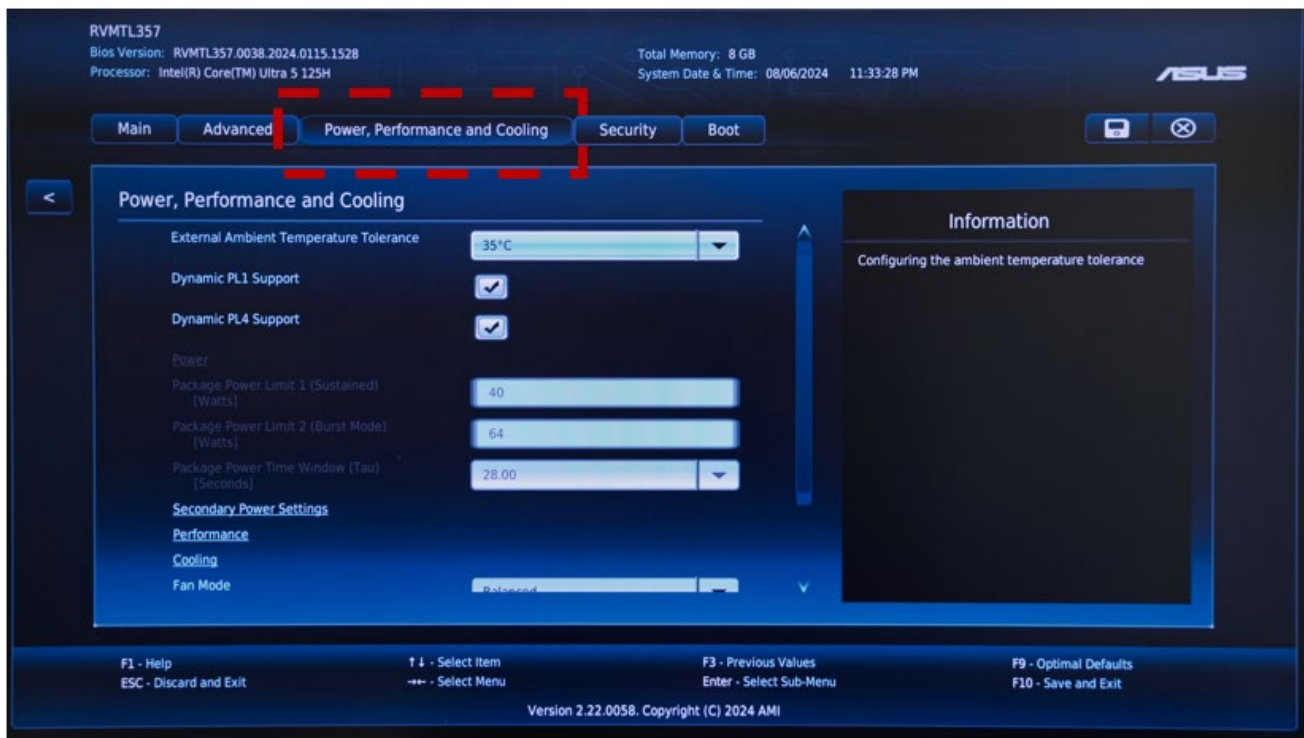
RVMTL357
Bios Version: RVMTL357.0038.2024.0115.1528
Processor: Intel(R) Core(TM) Ultra 5 125H

Total Memory: 8 GB
System Date & Time: 08/06/2024 11:33:28 PM

ASUS

Main | Advanced | Power, Performance and Cooling | Security | Boot

<

Power, Performance and Cooling

External Ambient Temperature Tolerance | 35°C
Dynamic PL1 Support
Dynamic PL4 Support
Power
Package Power Limit 1 (Sustained) [Watts] | 40
Package Power Limit 2 (Burst Mode) [Watts] | 64
Package Power Time Window (Tau) [Seconds] | 28.00
Secondary Power Settings
Performance
Cooling
Fan Mode | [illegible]

Information
Configuring the ambient temperature tolerance

F1 - Help
ESC - Discard and Exit
↑↓ - Select Item
→← - Select Menu
F3 - Previous Values
Enter - Select Sub-Menu
F9 - Optimal Defaults
F10 - Save and Exit

Version 2.22.0058. Copyright (C) 2024 AMI